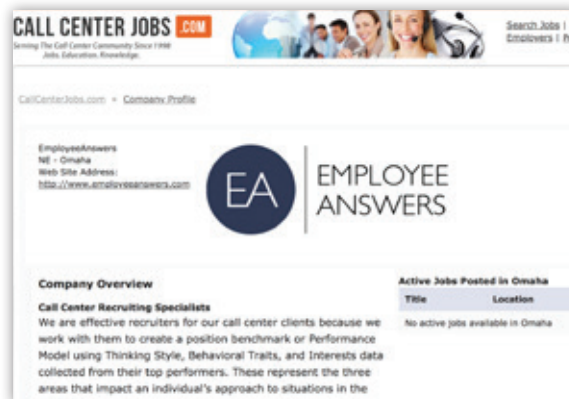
CALL CENTER JOBS .COM
Serving The Call Center Community Since 1998
Jobs. Education. Knowledge.

Search Jobs | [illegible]
Employers | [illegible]

CallCenterJobs.com » Company Profile

EmployeeAnswers
NE - Omaha
Web Site Address:
http://www.employeeanswers.com

EA
EMPLOYEE ANSWERS

Company Overview

Call Center Recruiting Specialists
We are effective recruiters for our call center clients because we work with them to create a position benchmark or Performance Model using Thinking Style, Behavioral Traits, and Interests data collected from their top performers. These represent the three areas that impact an individual's approach to situations in the

Active Jobs Posted in Omaha

| Title | Location |
|---|---|
| No active jobs available in Omaha | |